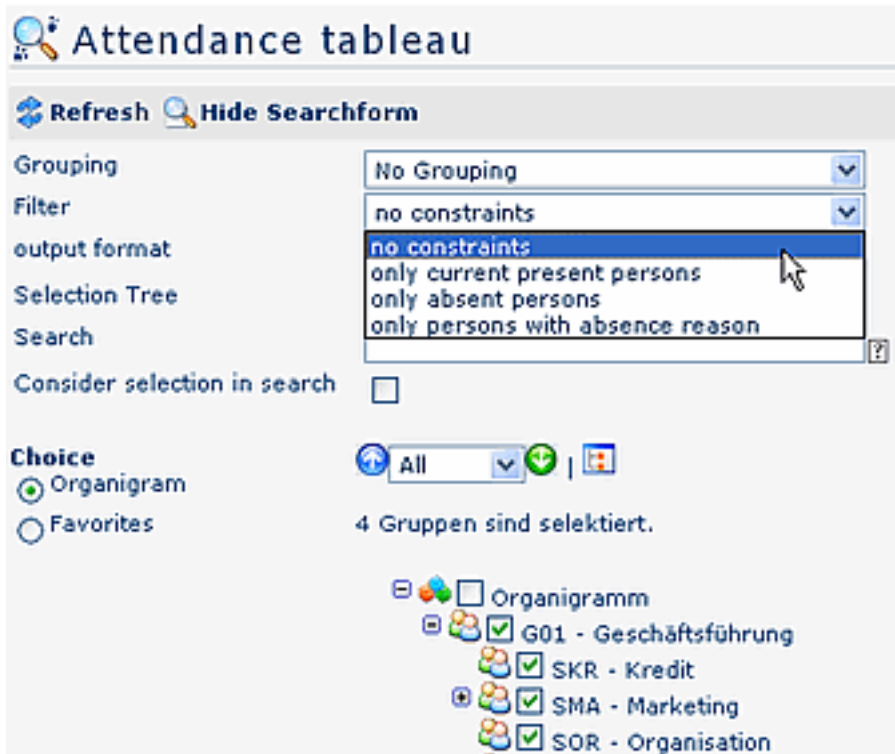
Attendance tableau

Refresh Hide Searchform

Grouping
No Grouping

Filter
no constraints

output format

Selection Tree

Search

no constraints
only current present persons
only absent persons
only persons with absence reason

?

Consider selection in search

Choice
Organigram
Favorites

All |

4 Gruppen sind selektiert.

Organigramm
G01 - Geschäftsführung
SKR - Kredit
SMA - Marketing
SOR - Organisation